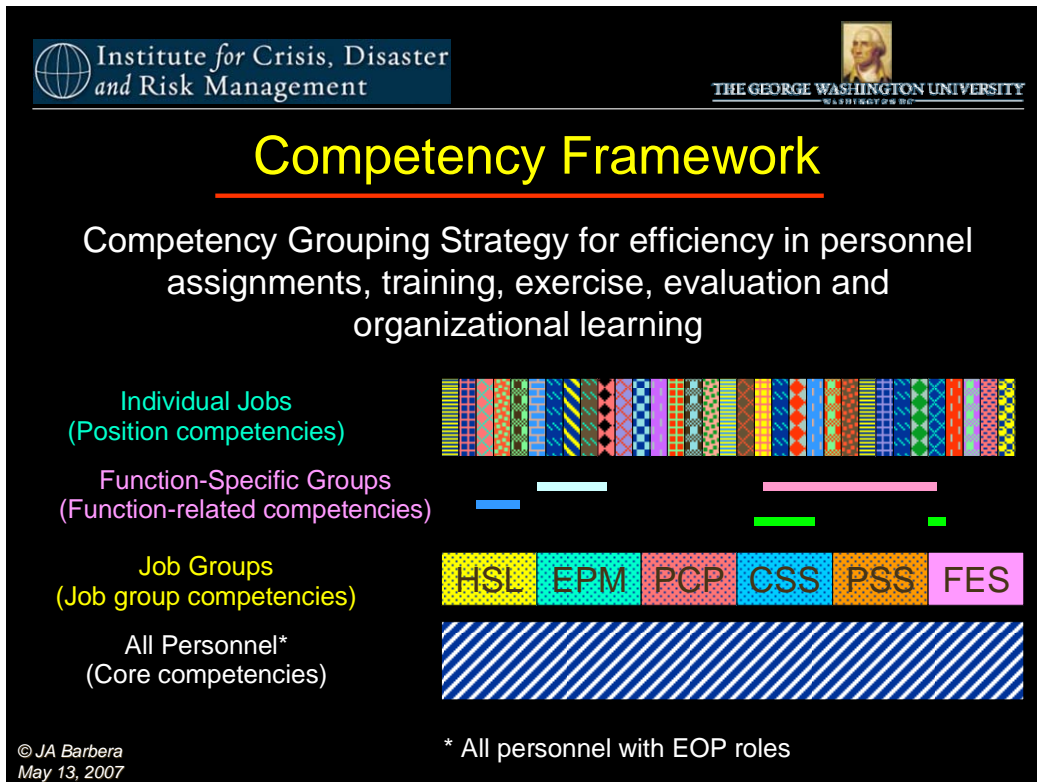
Institute for Crisis, Disaster and Risk Management

THE GEORGE WASHINGTON UNIVERSITY
WASHINGTON DC

Competency Framework

Competency Grouping Strategy for efficiency in personnel assignments, training, exercise, evaluation and organizational learning

Individual Jobs
(Position competencies)

Function-Specific Groups
(Function-related competencies)

Job Groups
(Job group competencies)

HSL EPM PCP CSS PSS FES

All Personnel*
(Core competencies)

© JA Barbera
May 13, 2007

* All personnel with EOP roles